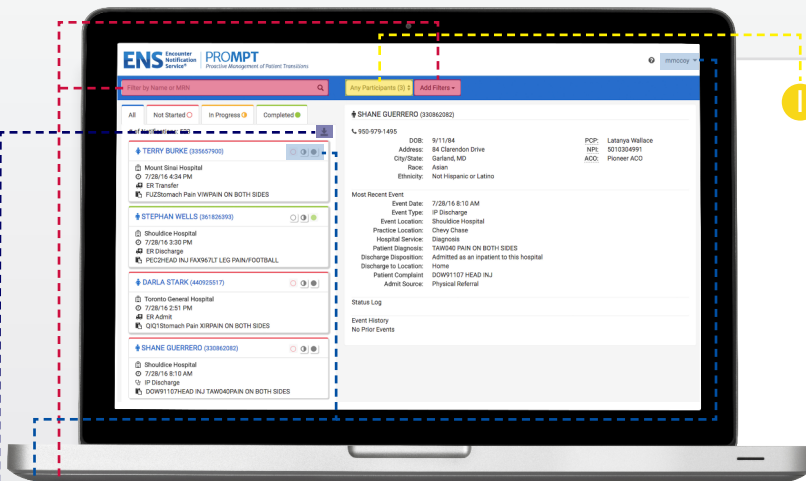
ENS Encounter Notification Service® | PROMPT Proactive Management of Patient Transitions

mmccoy

Filter by Name or MRN

Any Participants (3) Add Filters

All | Not Started | In Progress | Completed

TERRY BURKE (335657900)
Mount Sinai Hospital
7/28/16 4:34 PM
ER Transfer
FUZStomach Pain VIWPAIN ON BOTH SIDES

STEPHAN WELLS (361826393)
Shouldice Hospital
7/28/16 3:30 PM
ER Discharge
PEC2HEAD INJ FAX967LT LEG PAIN/FOOTBALL

DARLA STARK (440925517)
Toronto General Hospital
7/28/16 2:51 PM
ER Admit
QIQ1Stomach Pain XIRPAIN ON BOTH SIDES

SHANE GUERRERO (330862082)
Shouldice Hospital
7/28/16 8:10 AM
IP Discharge
DOW91107HEAD INJ TAW040PAIN ON BOTH SIDES

SHANE GUERRERO (330862082)
950-979-1495
DOB: 9/11/84
Address: 84 Clarendon Drive
City/State: Garland, MD
Race: Asian
Ethnicity: Not Hispanic or Latino
PCP: Latanya Wallace
NPI: 5010304991
ACO: Pioneer ACO

Most Recent Event
Event Date: 7/28/16 8:10 AM
Event Type: IP Discharge
Event Location: Shouldice Hospital
Practice Location: Chevy Chase
Hospital Service: Diagnosis
Patient Diagnosis: TAW040 PAIN ON BOTH SIDES
Discharge Disposition: Admitted as an inpatient to this hospital
Discharge to Location: Home
Patient Complaint: DOW91107 HEAD INJ
Admit Source: Physical Referral

Status Log

Event History
No Prior Events